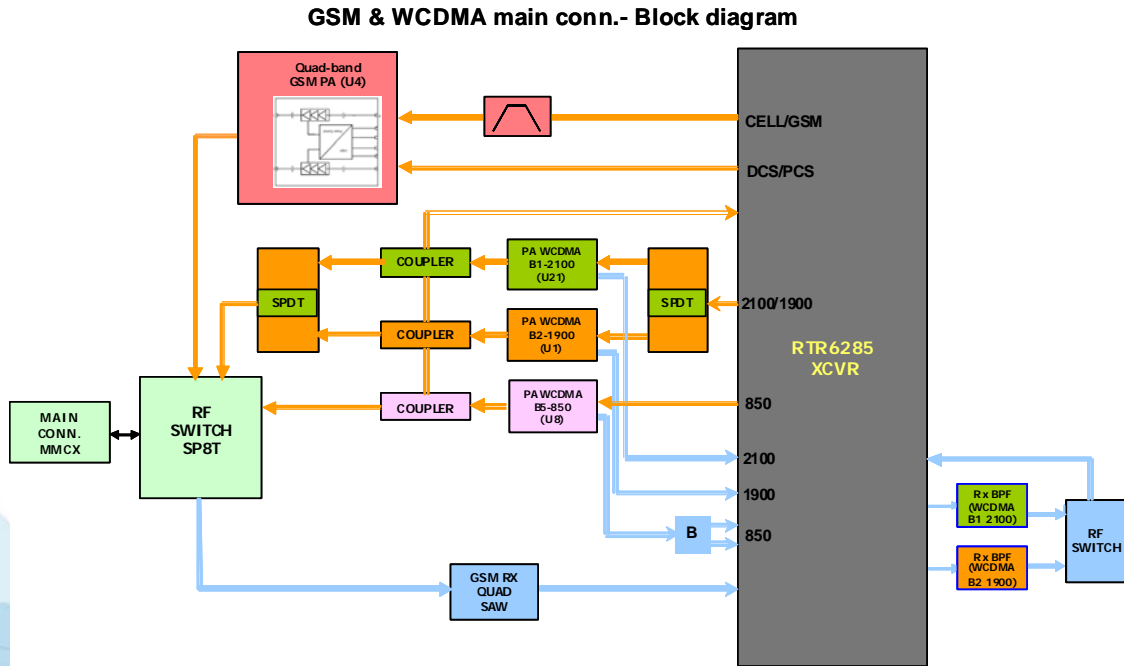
GSM & WCDMA main conn.- Block diagram

Quad-band GSM PA (U4)

CELL/GSM

DCS/PCS

COUPLER

PA WCDMA B1-2100 (U21)

SPDT

SPDT

2100/1900

COUPLER

PA WCDMA B2-1900 (U1)

RTR6285 XCVR

MAIN CONN. MMCX

RF SWITCH SP8T

COUPLER

PA WCDMA B5-850 (U8)

850

2100

1900

B

850

Rx BPF (WCDMA B1 2100)

Rx BPF (WCDMA B2 1900)

RF SWITCH

GSM RX QUAD SAW